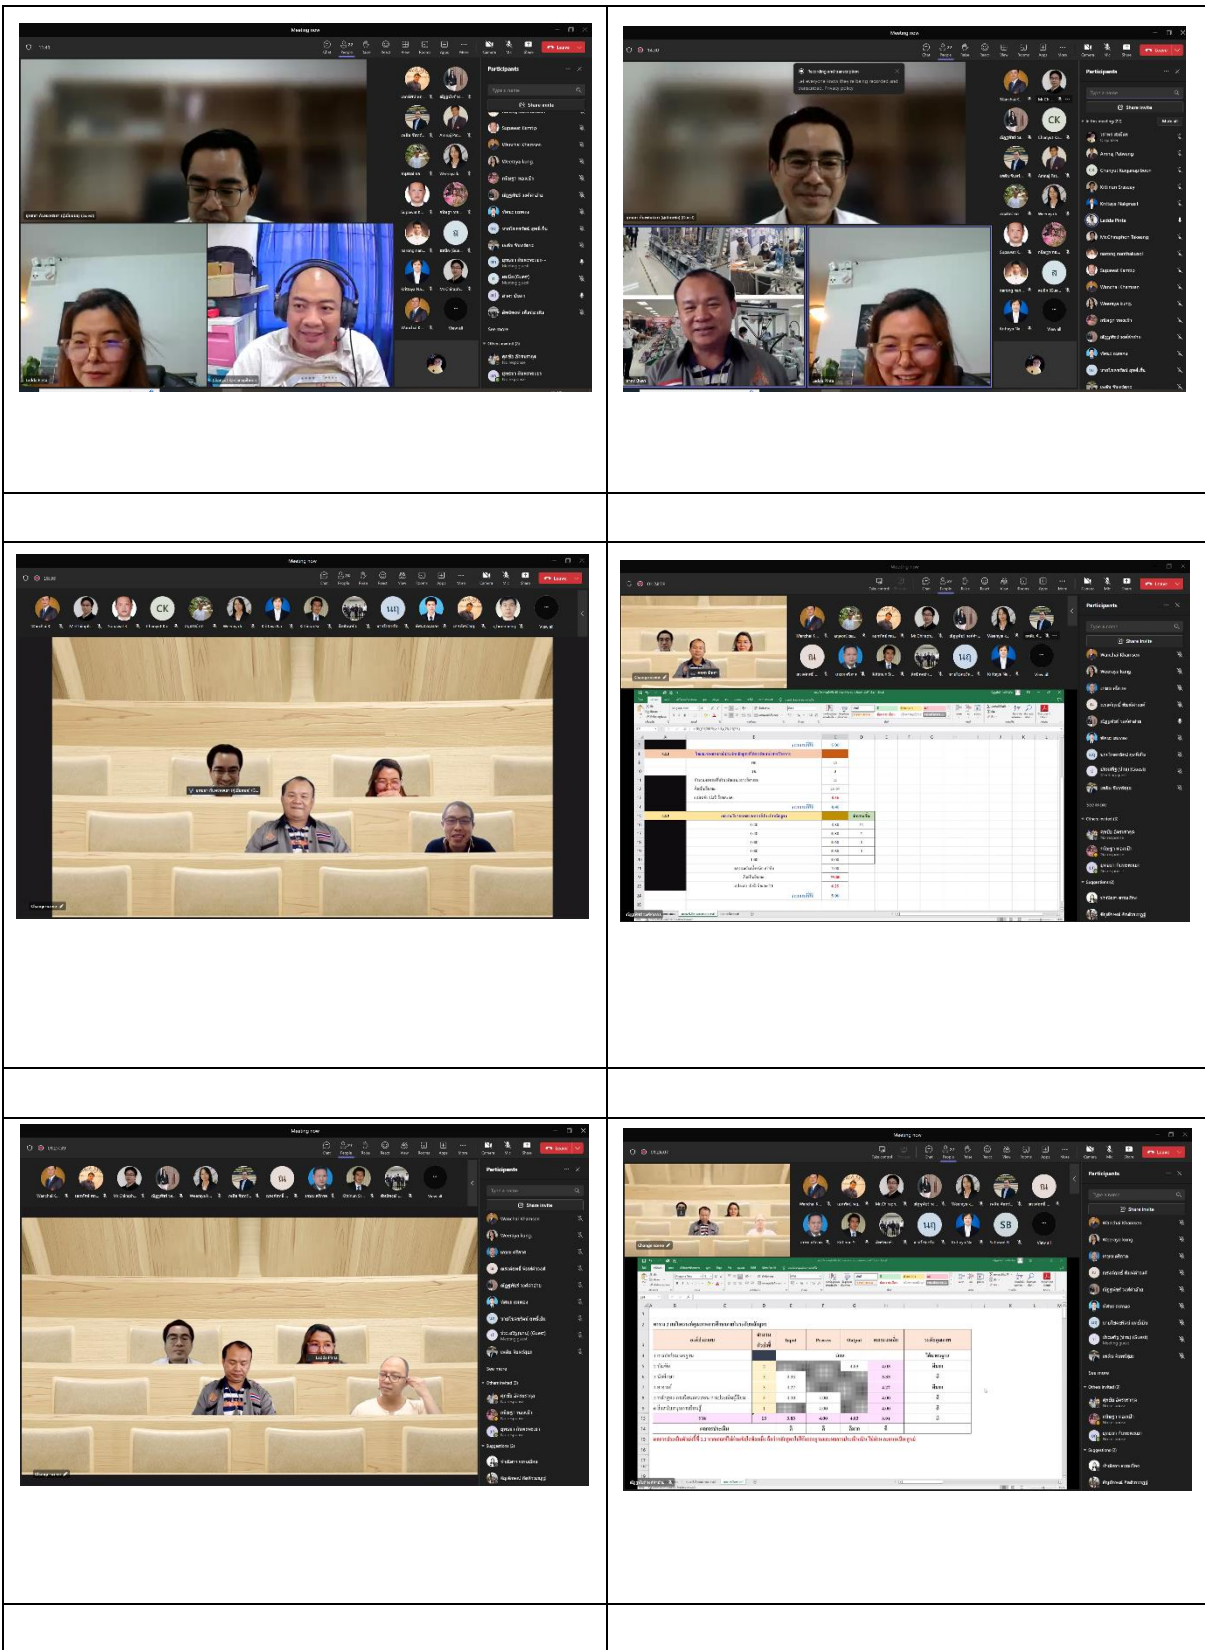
Meeting now

Participants

Share invite

Leave

Meeting now

Participants

Share invite

Leave

CK

Meeting now

Leave

CK

นก

Meeting now

Participants

Share invite

Leave

Meeting now

Participants

Share invite

Leave

Meeting now

Participants

Share invite

Leave

SB